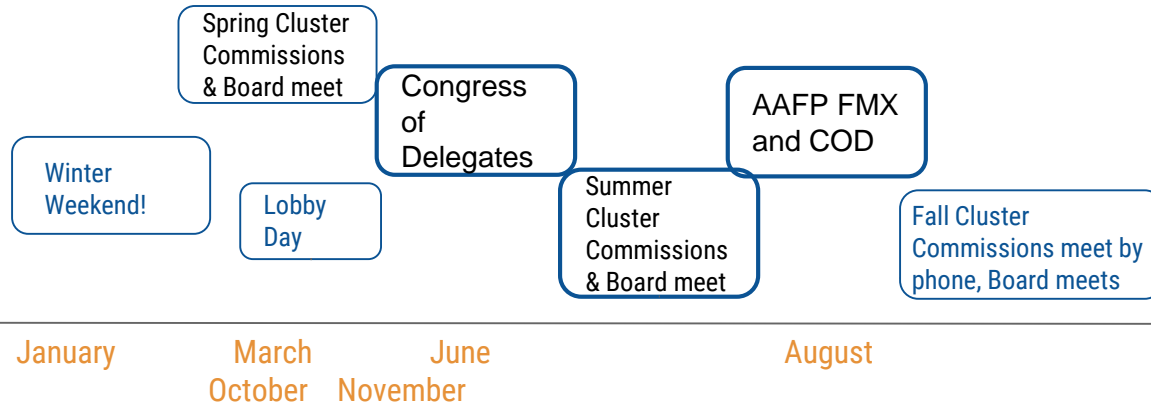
Spring Cluster Commissions & Board meet

Congress of Delegates

AAFP FMX and COD

Winter Weekend!

Lobby Day

Summer Cluster Commissions & Board meet

Fall Cluster Commissions meet by phone, Board meets

January

March

June

August

October

November